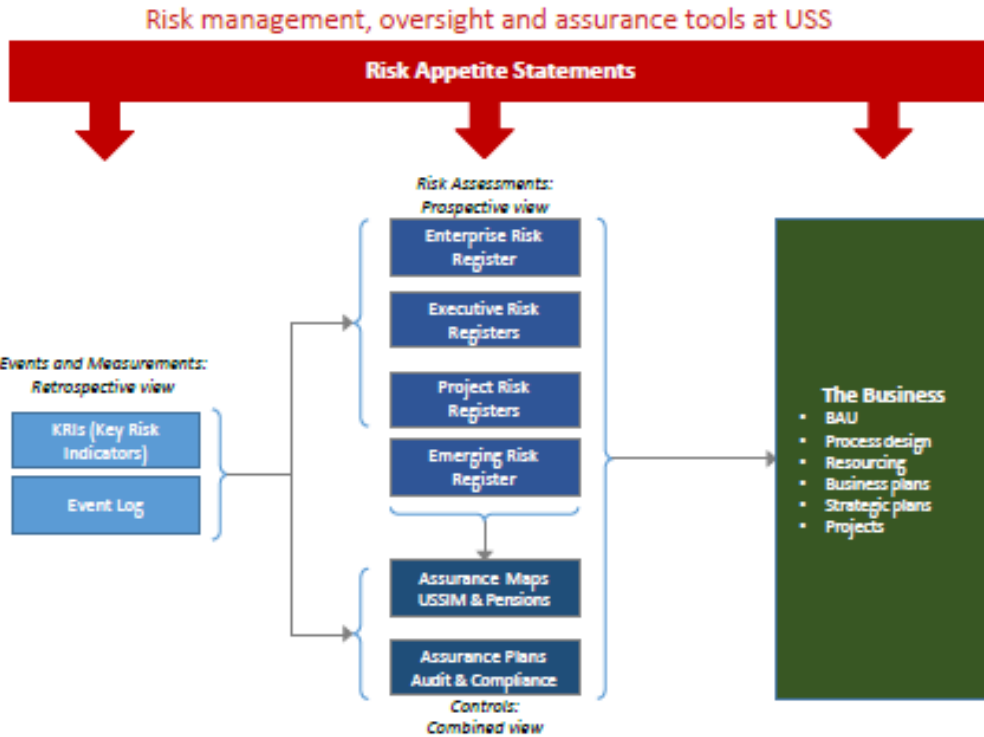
Risk management, oversight and assurance tools at USS

Risk Appetite Statements

Events and Measurements: Retrospective view

KRIs (Key Risk Indicators)

Event Log

Risk Assessments: Prospective view

Enterprise Risk Register

Executive Risk Registers

Project Risk Registers

Emerging Risk Register

Assurance Maps USSIM & Pensions

Assurance Plans Audit & Compliance

Controls: Combined view

The Business
• BAU
• Process design
• Resourcing
• Business plans
• Strategic plans
• Projects